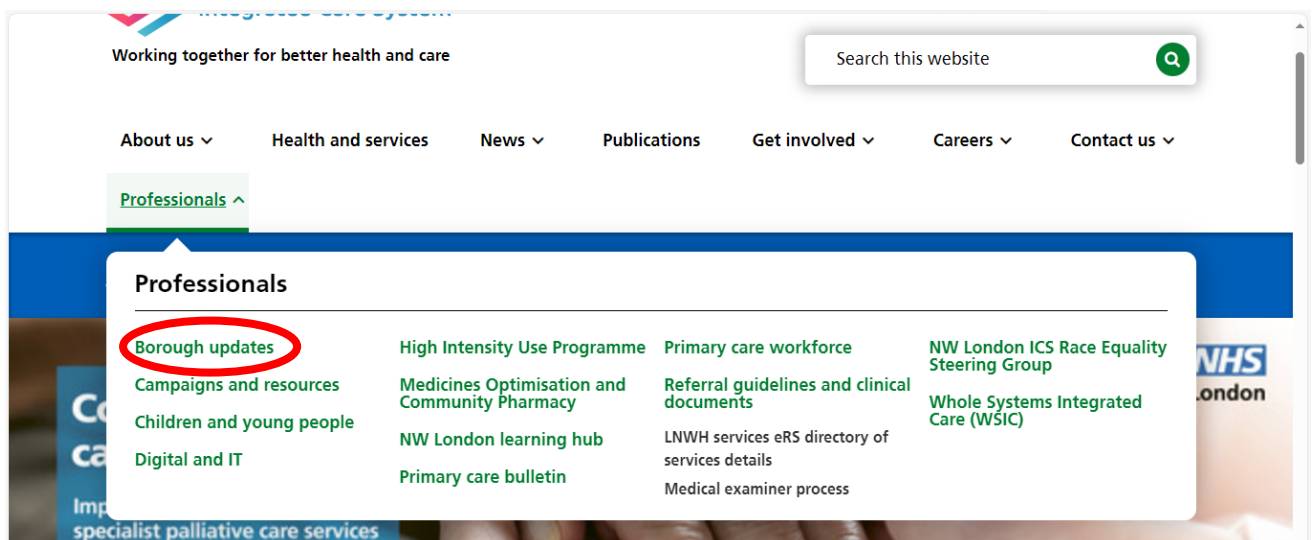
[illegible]

Working together for better health and care

Search this website

About us

Health and services

News

Publications

Get involved

Careers

Contact us

Professionals

Professionals

Borough updates

Campaigns and resources

Children and young people

Digital and IT

High Intensity Use Programme

Medicines Optimisation and Community Pharmacy

NW London learning hub

Primary care bulletin

Primary care workforce

Referral guidelines and clinical documents

LNWH services eRS directory of services details

Medical examiner process

NW London ICS Race Equality Steering Group

Whole Systems Integrated Care (WSIC)

NHS

London

Co

ca

Imp

specialist palliative care services